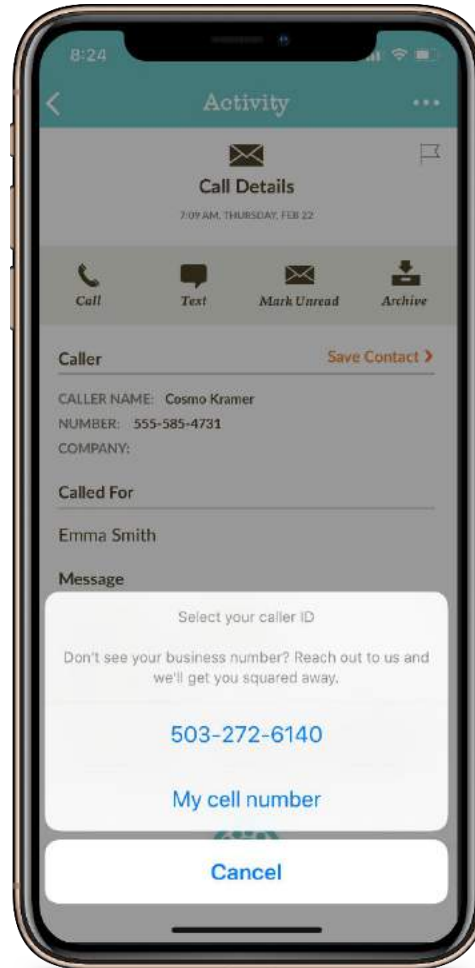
8:24

Activity

Call Details

7:09 AM, THURSDAY, FEB 22

Call
Text
Mark Unread
Archive

Caller
Save Contact >

CALLER NAME: Cosmo Kramer
NUMBER: 555-585-4731
COMPANY:

Called For

Emma Smith

Message

Select your caller ID

Don't see your business number? Reach out to us and we'll get you squared away.

503-272-6140

My cell number

Cancel